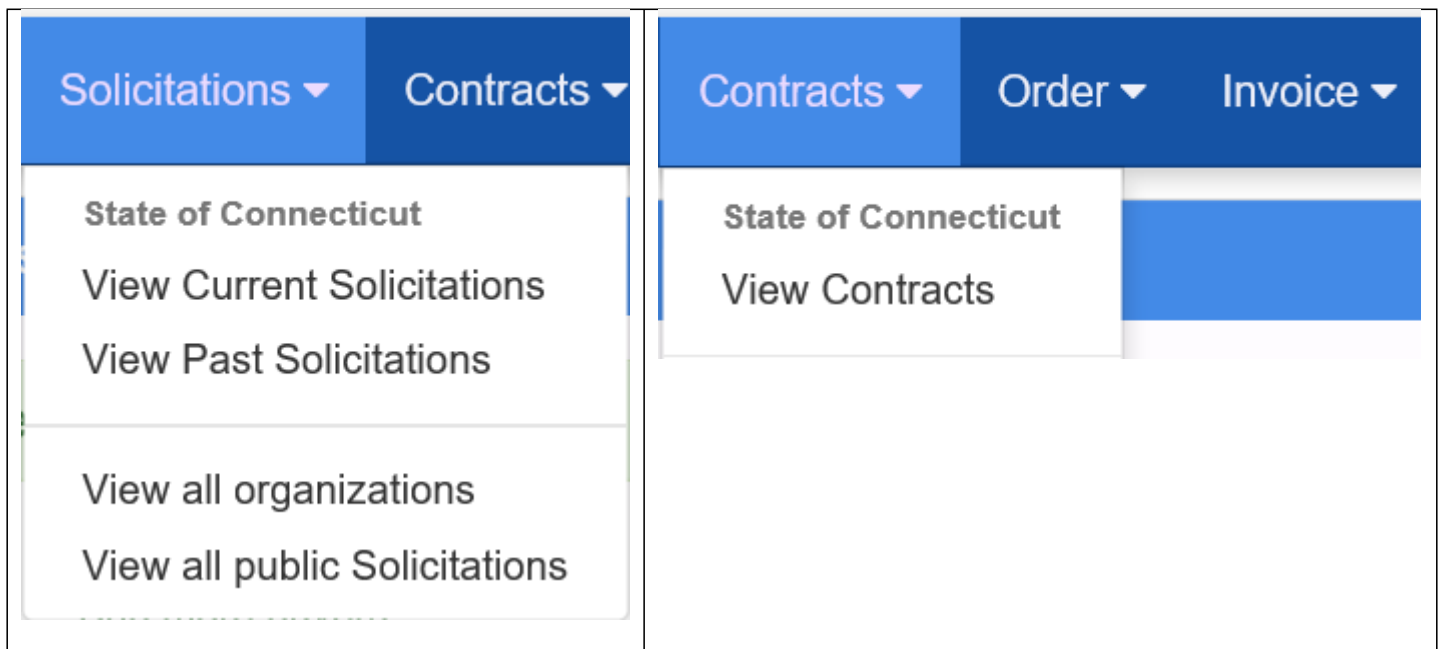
Solicitations Contracts

State of Connecticut
View Current Solicitations
View Past Solicitations

View all organizations
View all public Solicitations

Contracts Order Invoice

State of Connecticut
View Contracts